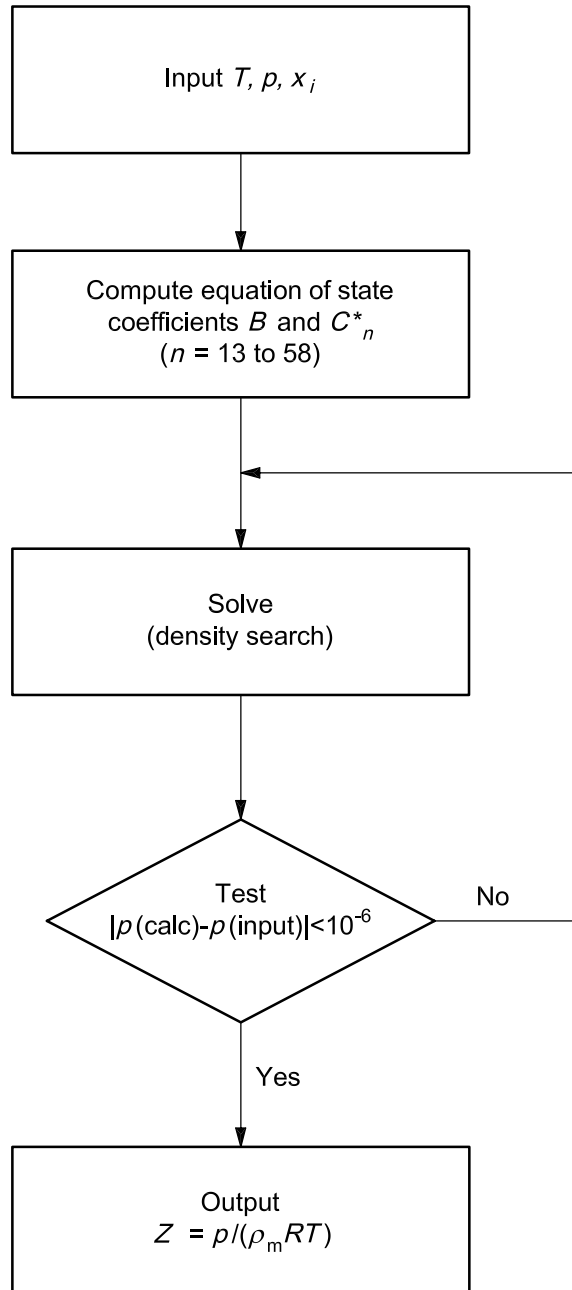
Input $T$, $p$, $x_i$

Compute equation of state coefficients $B$ and $C^*_n$ ($n$ = 13 to 58)

Solve (density search)

Test $|p\,(\text{calc}) - p\,(\text{input})| < 10^{-6}$

No

Yes

Output $Z = p/(\rho_m RT)$